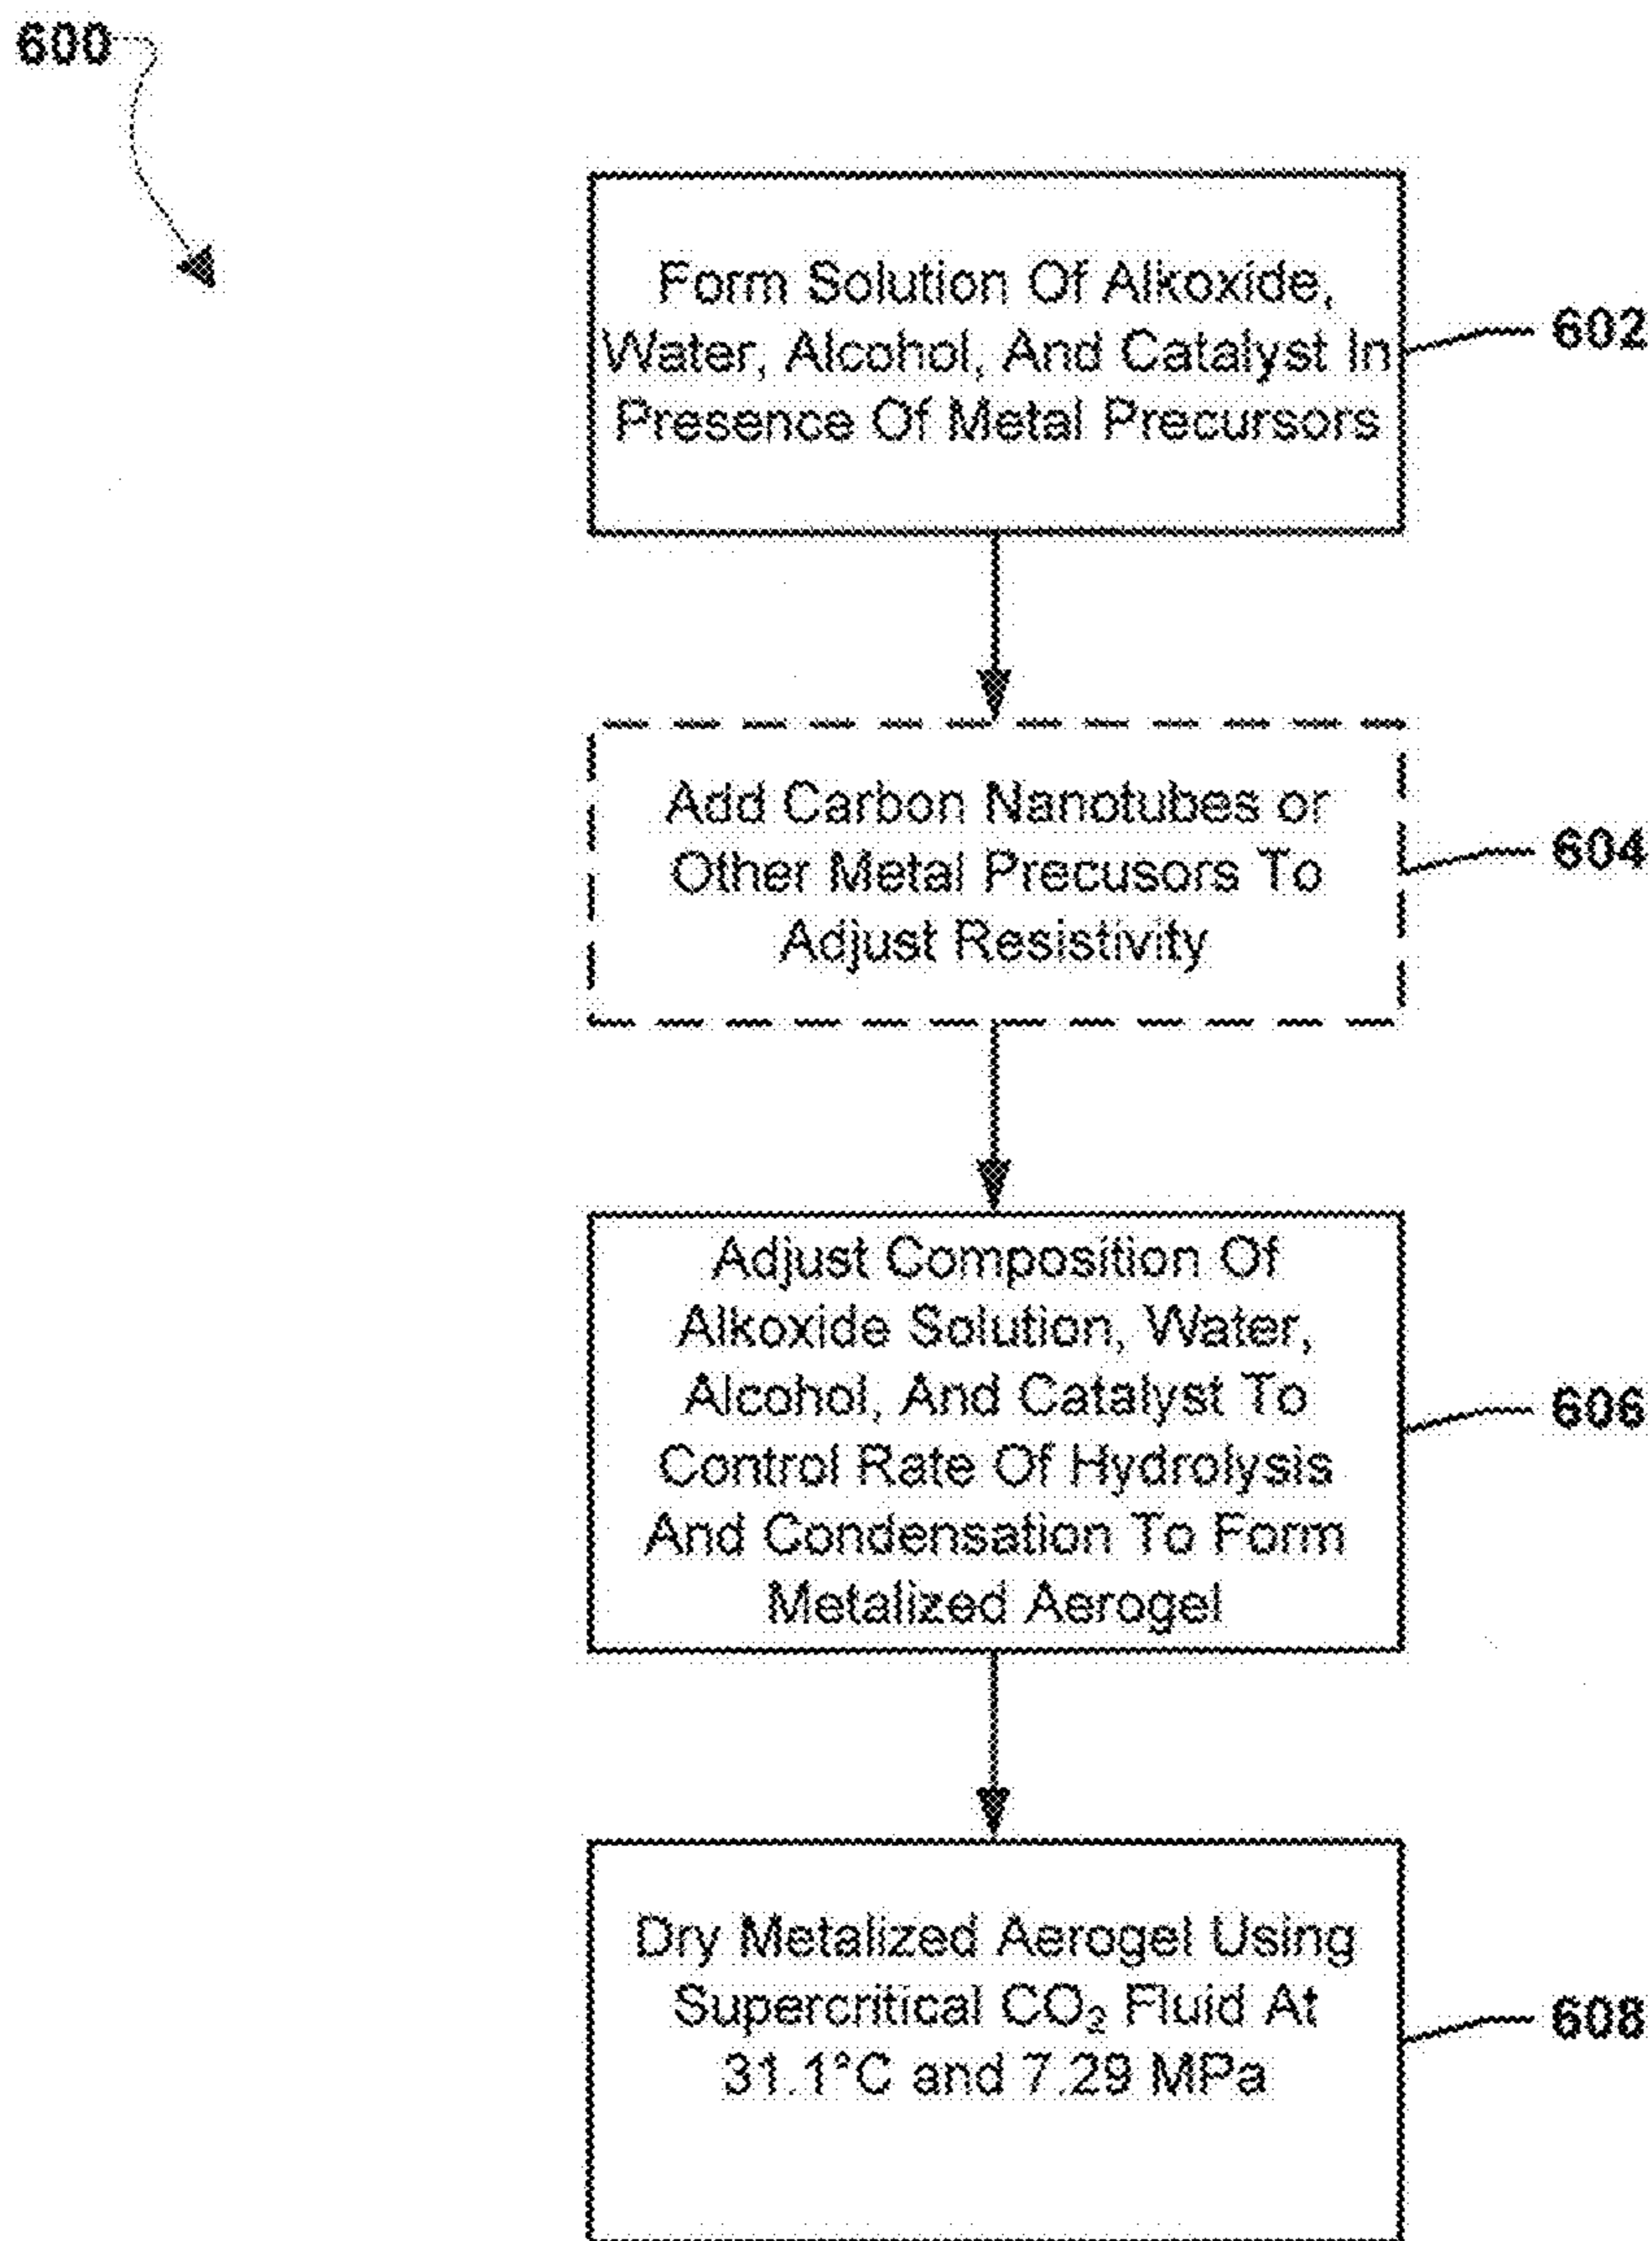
600

Form Solution Of Alkoxide, Water, Alcohol, And Catalyst In Presence Of Metal Precursors

602

Add Carbon Nanotubes or Other Metal Precusors To Adjust Resistivity

604

Adjust Composition Of Alkoxide Solution, Water, Alcohol, And Catalyst To Control Rate Of Hydrolysis And Condensation To Form Metalized Aerogel

606

Dry Metalized Aerogel Using Supercritical $CO_2$ Fluid At 31.1°C and 7.29 MPa

608